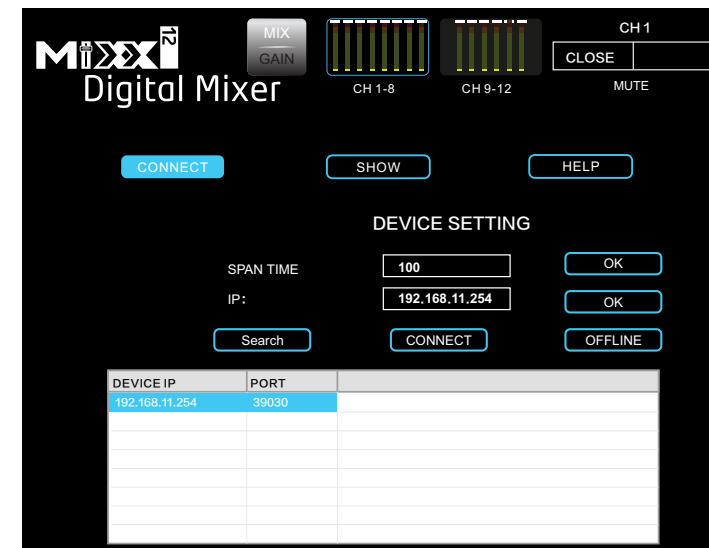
MIXX 12
Digital Mixer

MIX
GAIN

CH 1-8
CH 9-12

CH 1
CLOSE
MUTE

CONNECT
SHOW
HELP

DEVICE SETTING

SPAN TIME
100
OK

IP:
192.168.11.254
OK

Search
CONNECT
OFFLINE

| DEVICE IP | PORT | |
|---|---|---|
| 192.168.11.254 | 39030 | |
| | | |
| | | |
| | | |
| | | |
| | | |
| | | |
| | | |